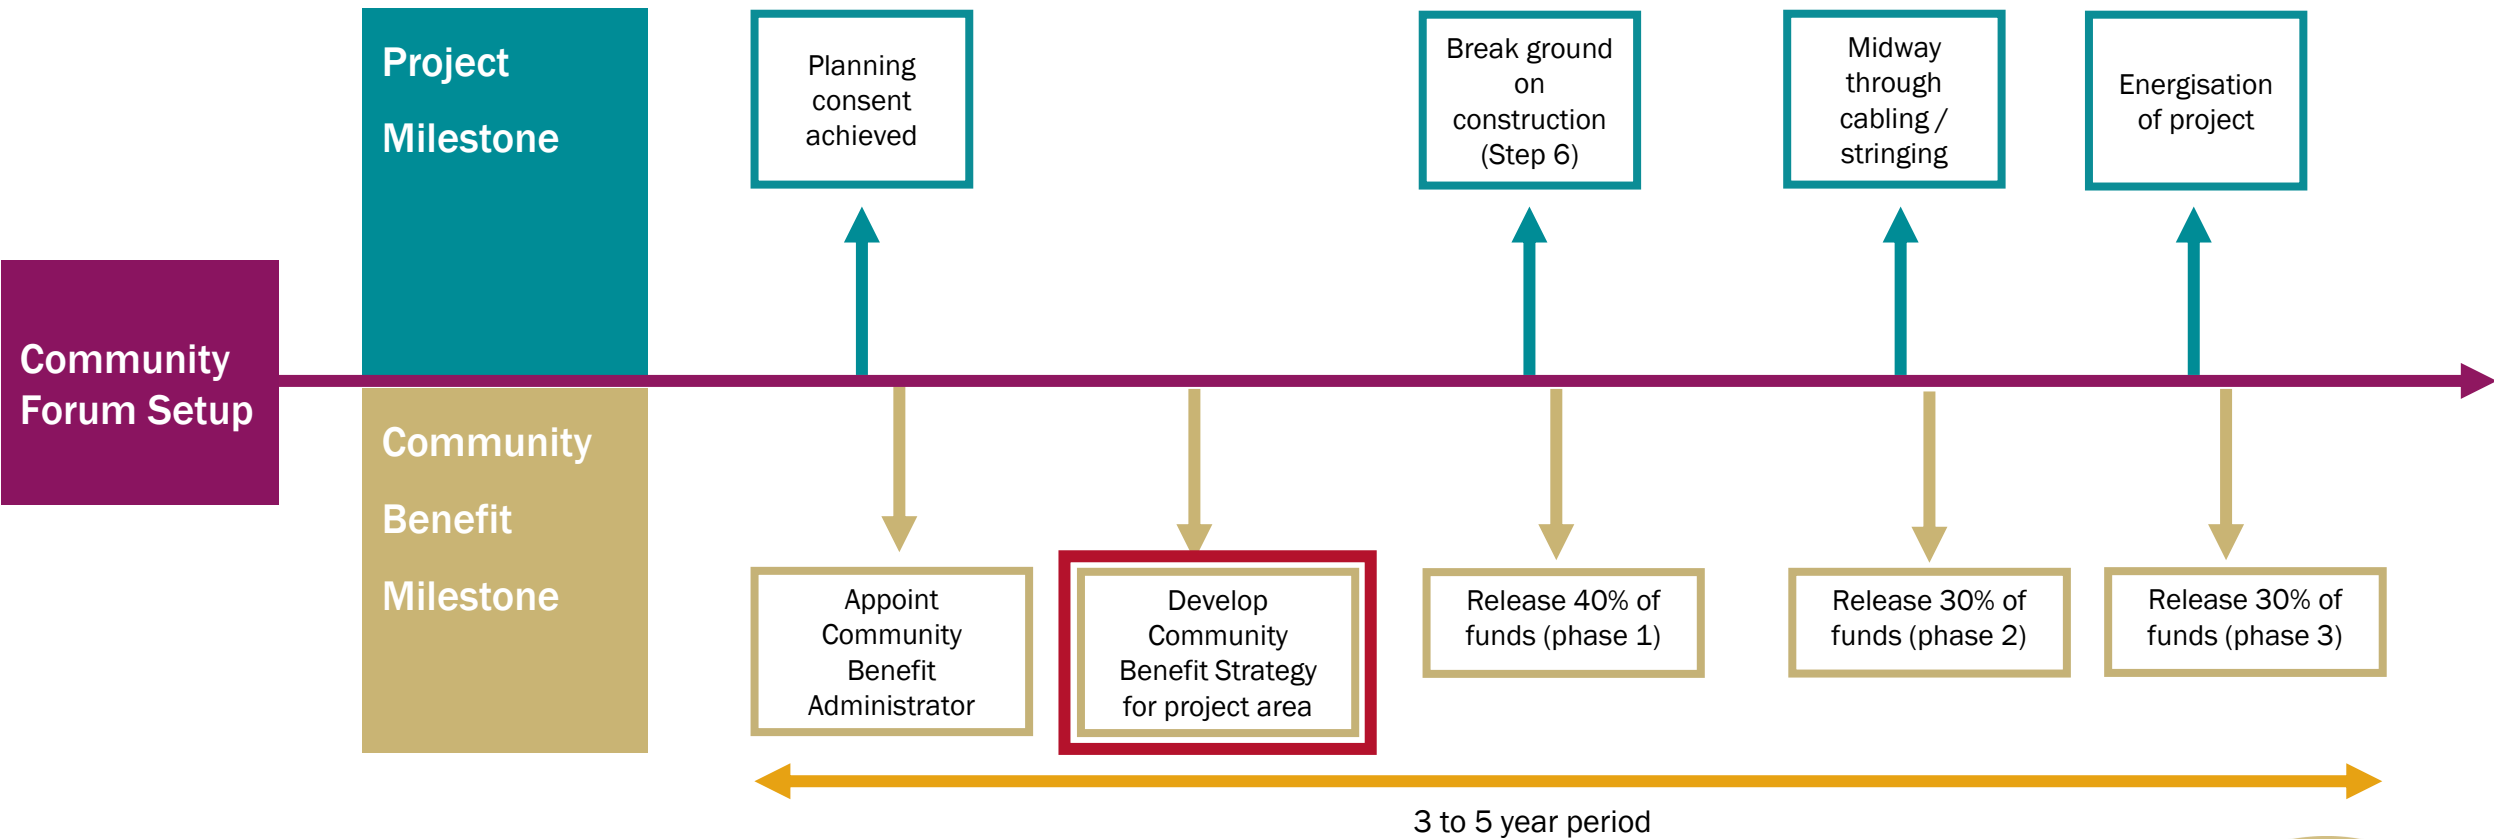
Project Milestone

Planning consent achieved

Break ground on construction (Step 6)

Midway through cabling / stringing

Energisation of project

Community Forum Setup

Community Benefit Milestone

Appoint Community Benefit Administrator

Develop Community Benefit Strategy for project area

Release 40% of funds (phase 1)

Release 30% of funds (phase 2)

Release 30% of funds (phase 3)

3 to 5 year period